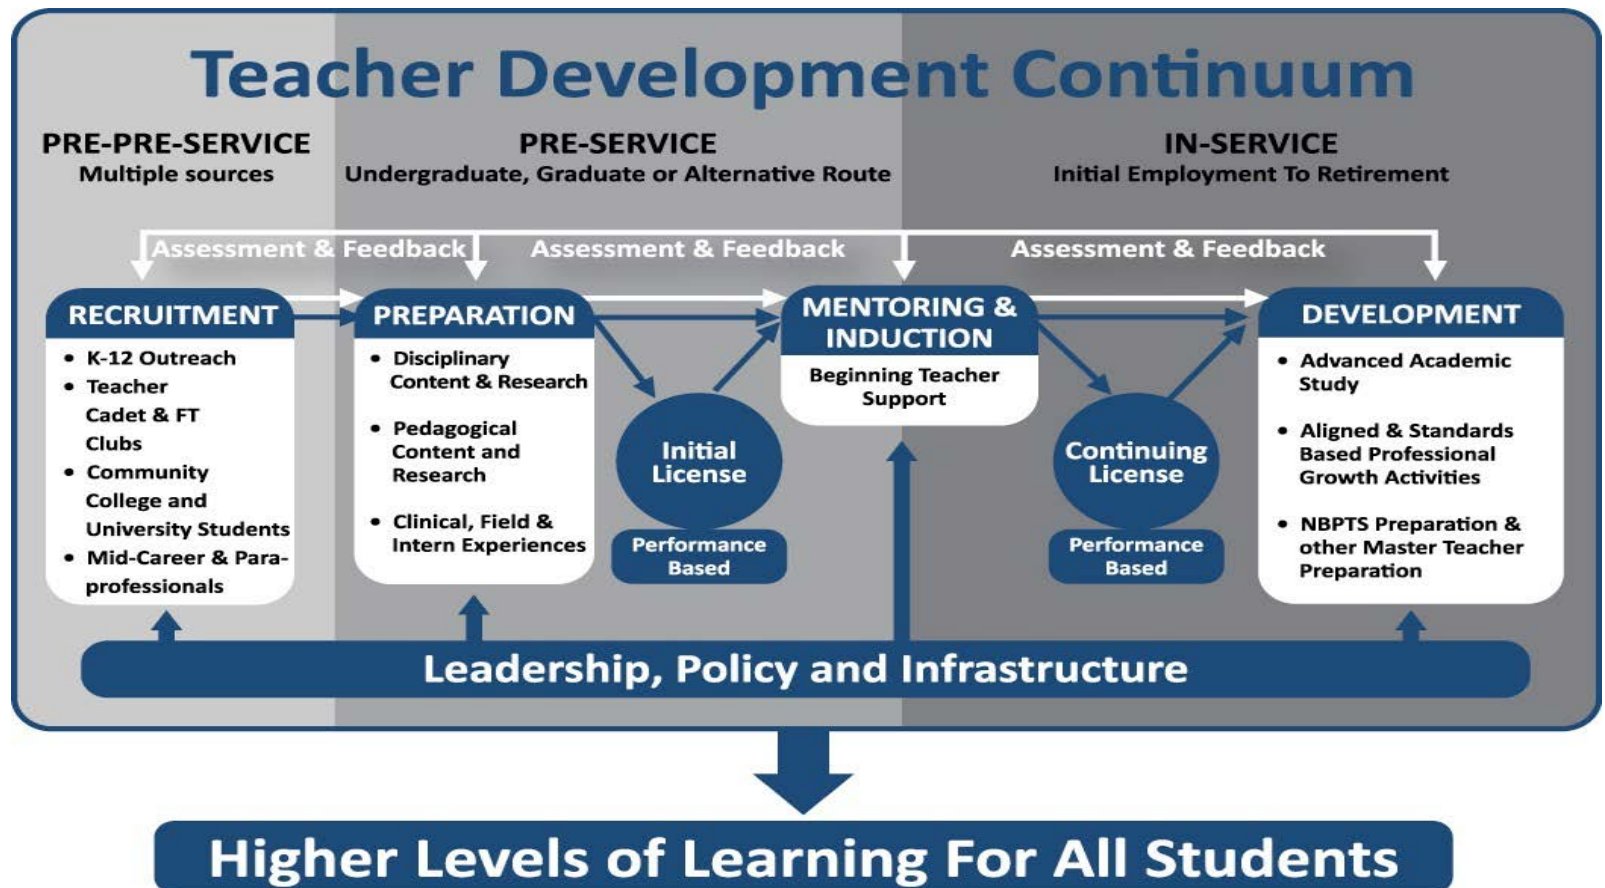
Teacher Development Continuum

PRE-PRE-SERVICE
Multiple sources

PRE-SERVICE
Undergraduate, Graduate or Alternative Route

IN-SERVICE
Initial Employment To Retirement

Assessment & Feedback

Assessment & Feedback

Assessment & Feedback

RECRUITMENT
• K-12 Outreach
• Teacher Cadet & FT Clubs
• Community College and University Students
• Mid-Career & Para-professionals

PREPARATION
• Disciplinary Content & Research
• Pedagogical Content and Research
• Clinical, Field & Intern Experiences

Initial License

Performance Based

MENTORING & INDUCTION
Beginning Teacher Support

Continuing License

Performance Based

DEVELOPMENT
• Advanced Academic Study
• Aligned & Standards Based Professional Growth Activities
• NBPTS Preparation & other Master Teacher Preparation

Leadership, Policy and Infrastructure

Higher Levels of Learning For All Students